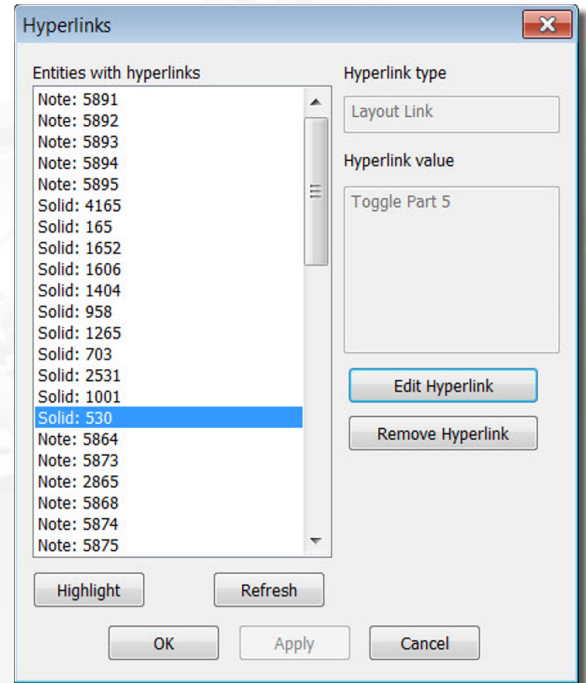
Hyperlinks

Entities with hyperlinks

Note: 5891
Note: 5892
Note: 5893
Note: 5894
Note: 5895
Solid: 4165
Solid: 165
Solid: 1652
Solid: 1606
Solid: 1404
Solid: 958
Solid: 1265
Solid: 703
Solid: 2531
Solid: 1001
Solid: 530
Note: 5864
Note: 5873
Note: 2865
Note: 5868
Note: 5874
Note: 5875

Hyperlink type

Layout Link

Hyperlink value

Toggle Part 5

Edit Hyperlink

Remove Hyperlink

Highlight

Refresh

OK

Apply

Cancel